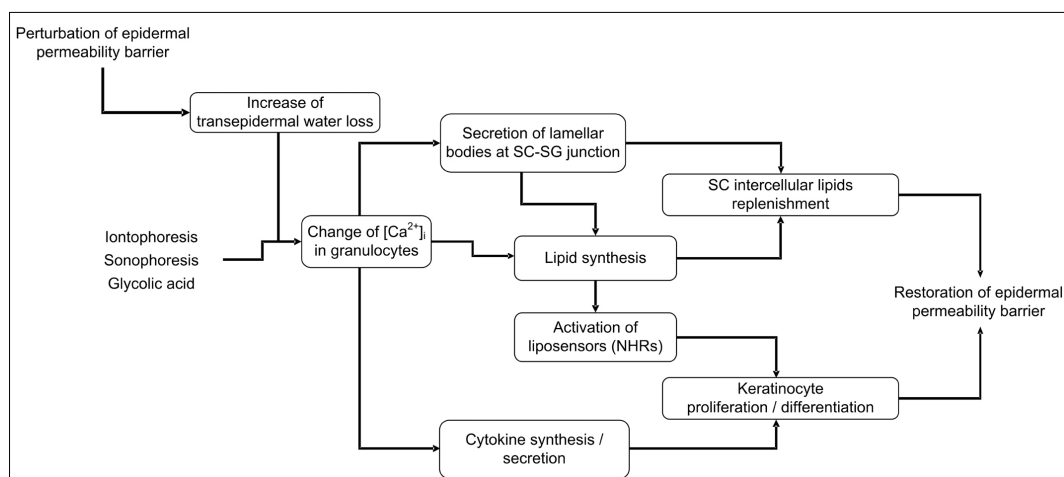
Perturbation of epidermal permeability barrier

Increase of transepidermal water loss

Iontophoresis
Sonophoresis
Glycolic acid

Change of $[Ca^{2+}]_i$ in granulocytes

Secretion of lamellar bodies at SC-SG junction

SC intercellular lipids replenishment

Lipid synthesis

Activation of liposensors (NHRs)

Restoration of epidermal permeability barrier

Keratinocyte proliferation / differentiation

Cytokine synthesis / secretion